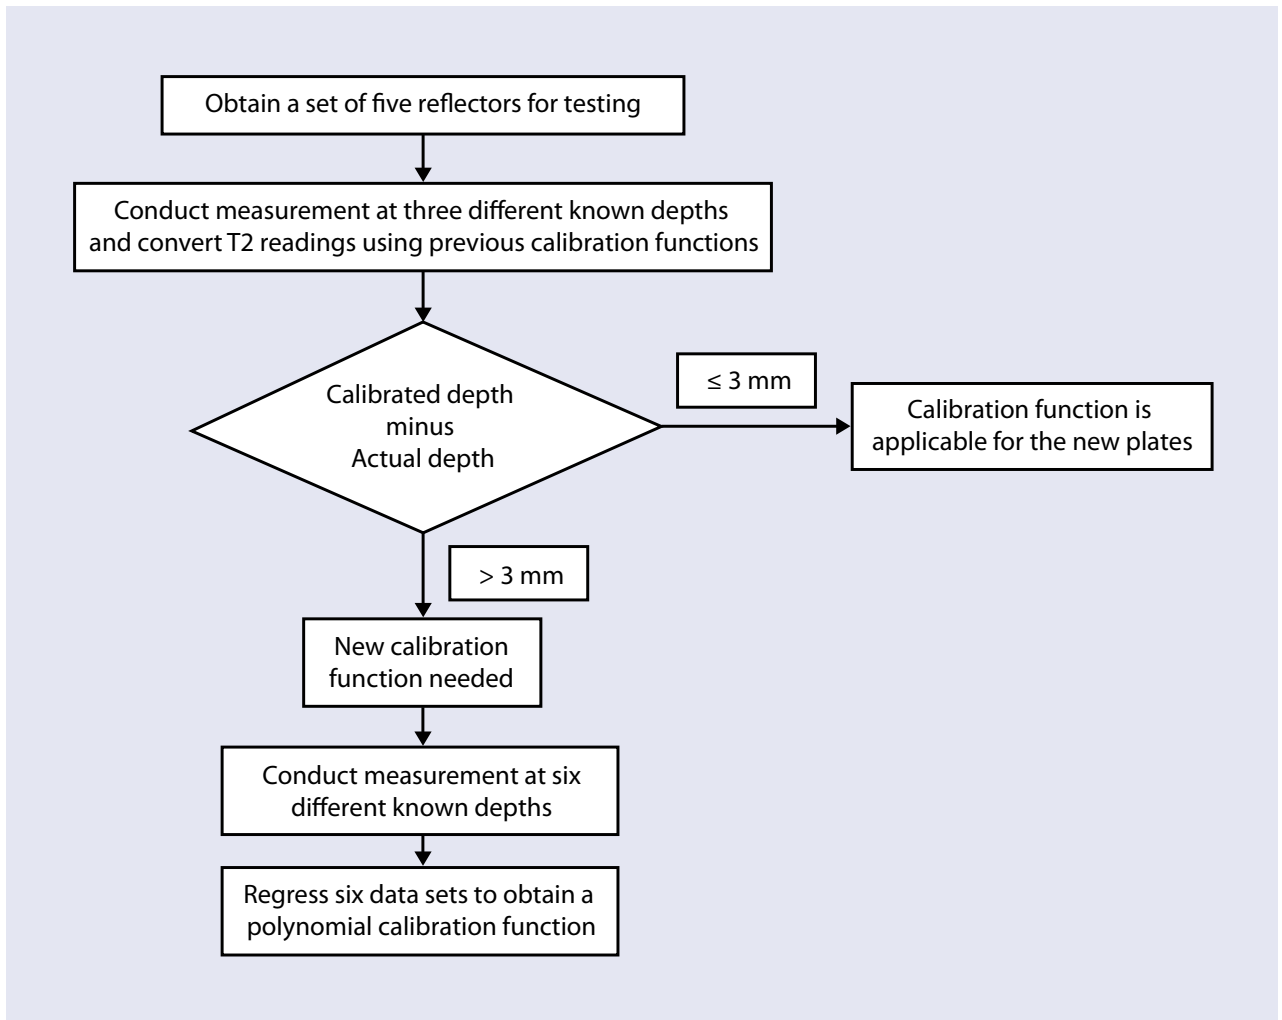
Obtain a set of five reflectors for testing

Conduct measurement at three different known depths and convert T2 readings using previous calibration functions

Calibrated depth minus Actual depth

≤ 3 mm

Calibration function is applicable for the new plates

> 3 mm

New calibration function needed

Conduct measurement at six different known depths

Regress six data sets to obtain a polynomial calibration function